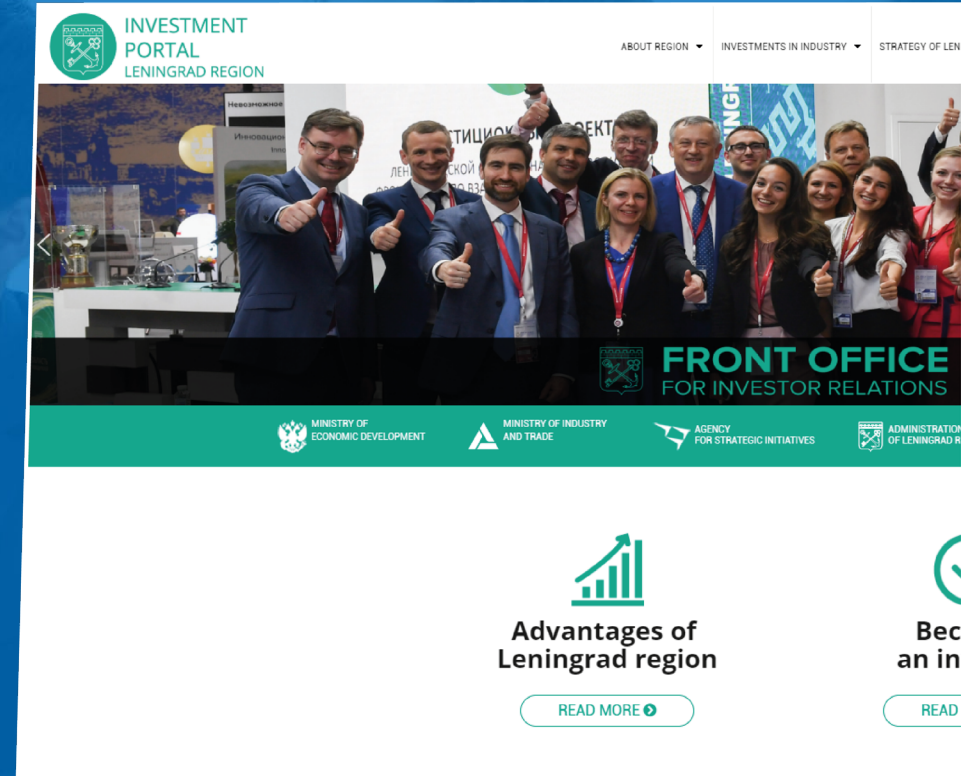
INVESTMENT PORTAL LENINGRAD REGION

ABOUT REGION ▾ INVESTMENTS IN INDUSTRY ▾ STRATEGY OF LEN

Невозможное

Инновацион

ЛЕН СКОЙ

FRONT OFFICE
FOR INVESTOR RELATIONS

MINISTRY OF ECONOMIC DEVELOPMENT

MINISTRY OF INDUSTRY AND TRADE

AGENCY FOR STRATEGIC INITIATIVES

ADMINISTRATION OF LENINGRAD R

Advantages of Leningrad region

READ MORE

Bec an in

READ